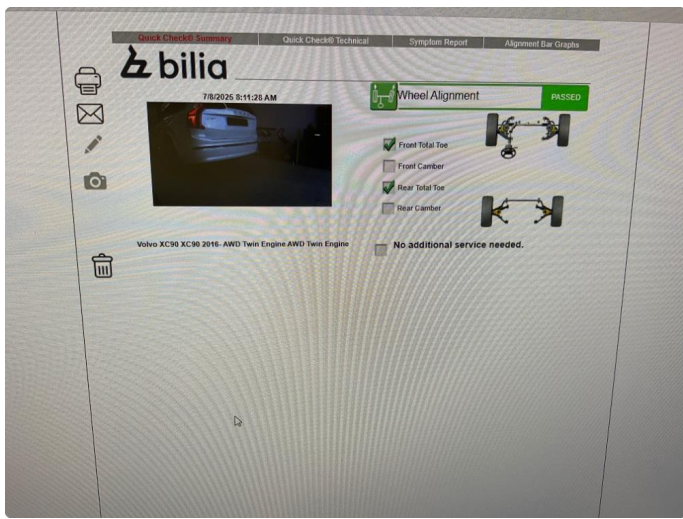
Quick Check® Summary
Quick Check® Technical
Symptom Report
Alignment Bar Graphs

bilia

7/8/2025 8:11:28 AM

Wheel Alignment
PASSED

Front Total Toe
Front Camber
Rear Total Toe
Rear Camber

Volvo XC90 XC90 2016- AWD Twin Engine AWD Twin Engine

No additional service needed.